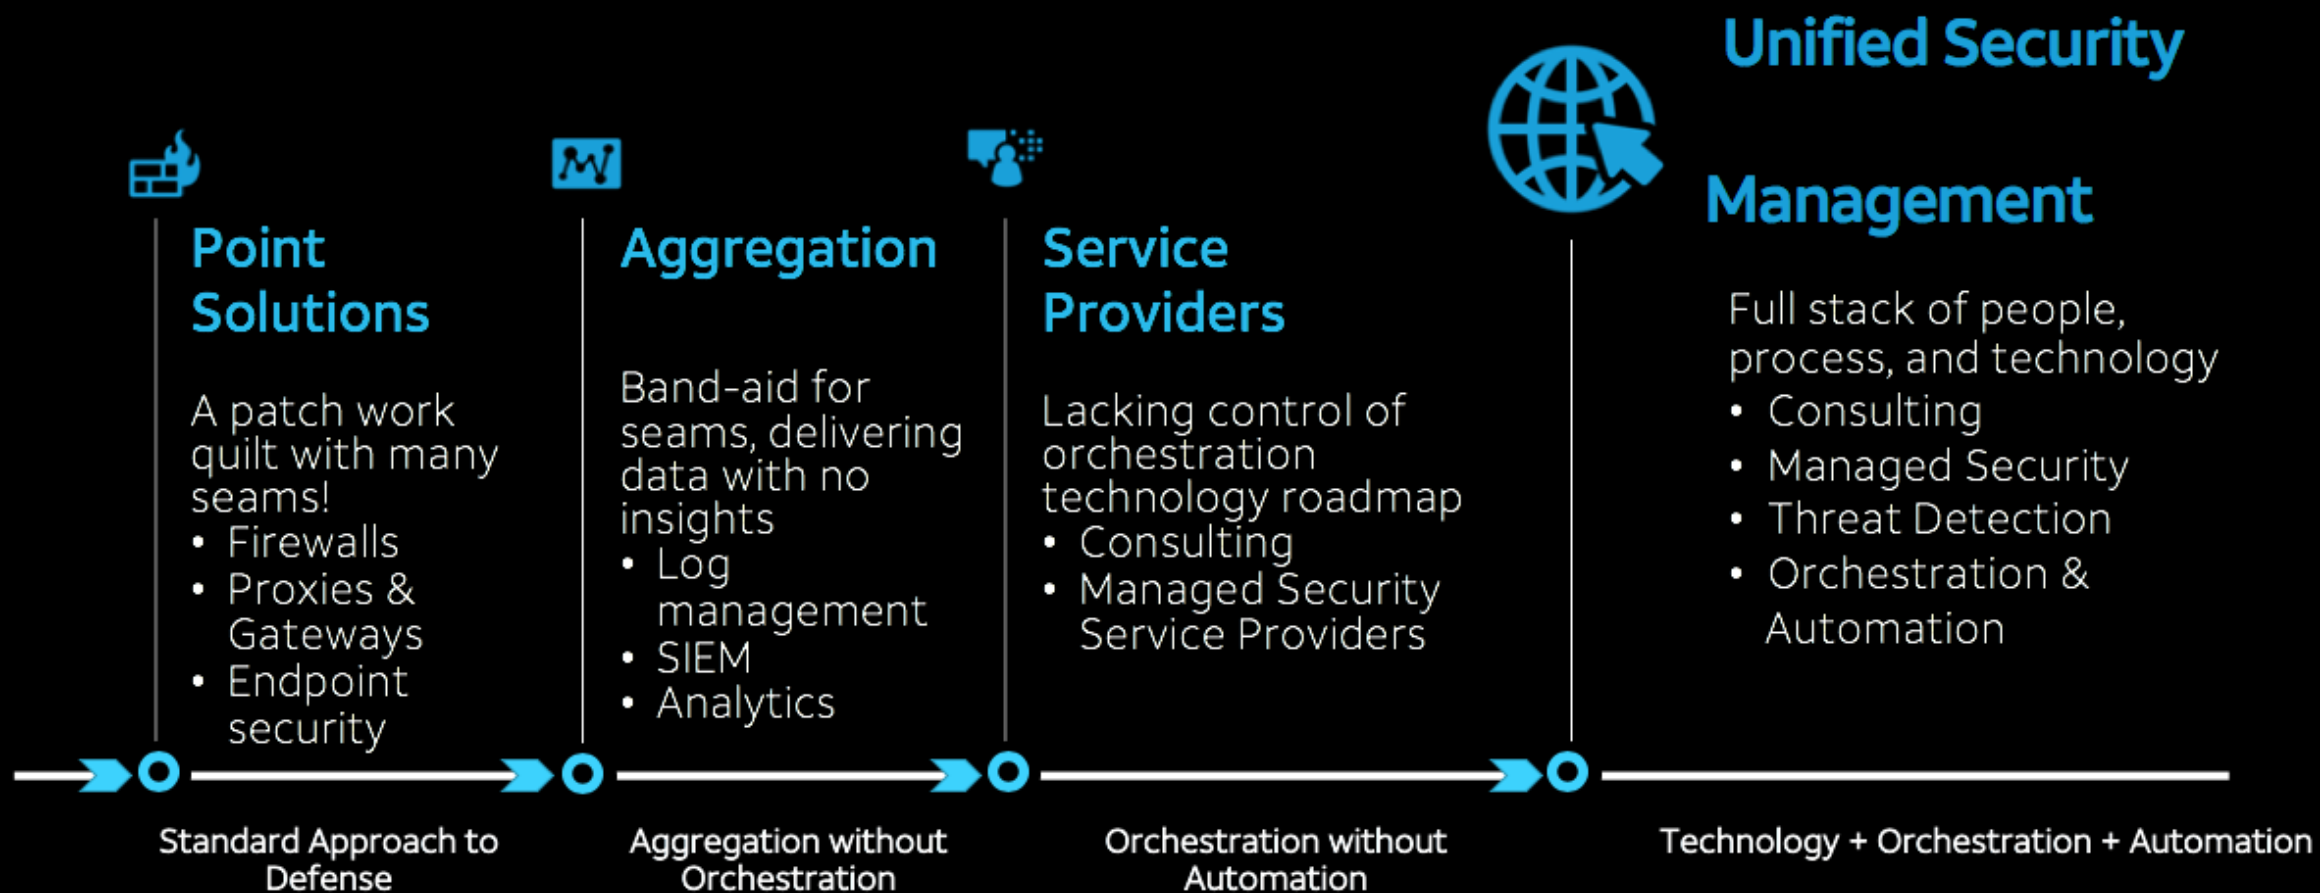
Unified Security Management

Point Solutions

A patch work quilt with many seams!
• Firewalls
• Proxies & Gateways
• Endpoint security

Aggregation

Band-aid for seams, delivering data with no insights
• Log management
• SIEM
• Analytics

Service Providers

Lacking control of orchestration technology roadmap
• Consulting
• Managed Security Service Providers

Full stack of people, process, and technology
• Consulting
• Managed Security
• Threat Detection
• Orchestration & Automation

Standard Approach to Defense

Aggregation without Orchestration

Orchestration without Automation

Technology + Orchestration + Automation